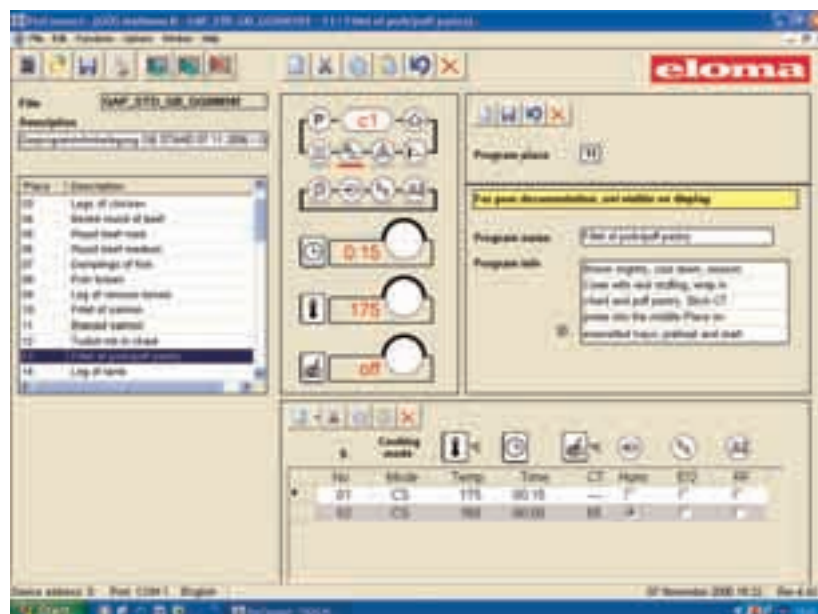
eloma

File
Description

Place	Description
03	Legs of chicken
04	Boned round of beef
05	Roast beef rare
06	Roast beef medium
07	Dumplings of fish
08	Fish loaves
09	Leg of venison loaves
10	Fillet of salmon
11	Braised salmon
12	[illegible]
13	Fillet of pork/puff pastry
14	Leg of lamb

c1
0:15
175
off

Program place	13

For own documentation, not visible on display

Program name	Fillet of pork/puff pastry

Program info

Cooking mode

| Nr | Mode | Temp | Time | CT | Hgmc | ETD | RP |
|---|---|---|---|---|---|---|---|
| 01 | CS | 175 | 00:15 | --- | | | |
| 02 | CS | 160 | 00:00 | 65 | | | |

Device address: 0	Port: COM 1	English
Start